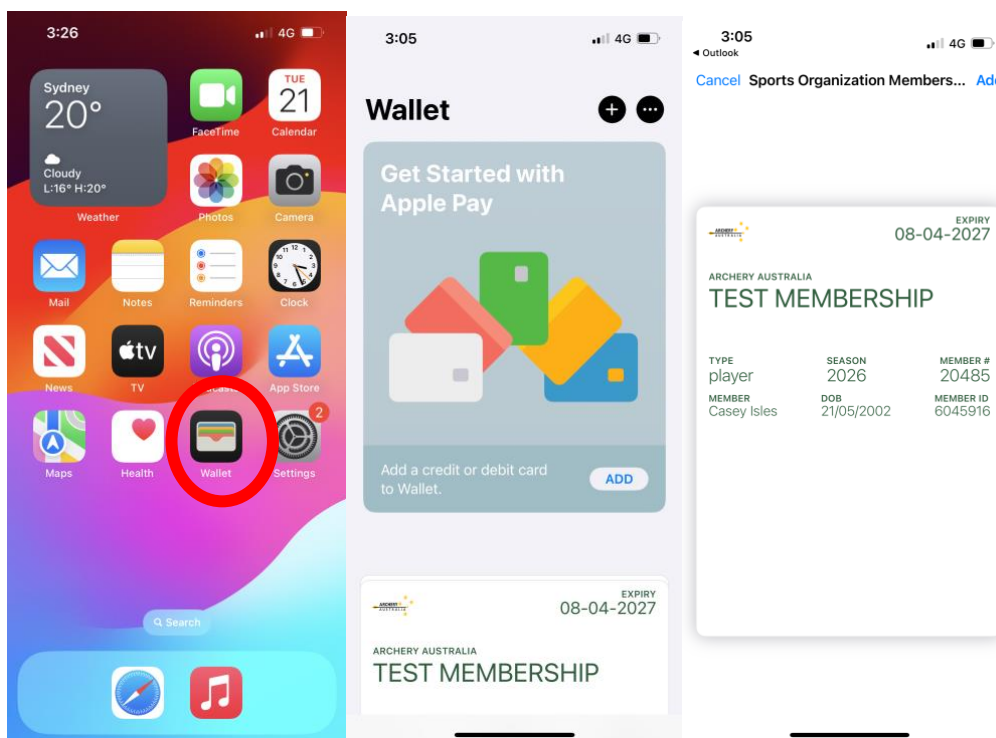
3:26
4G

Sydney
20°
Cloudy
L:16° H:20°
Weather

FaceTime

TUE
21
Calendar

Photos

Camera

Mail

Notes

Reminders

Clock

News

tv
TV

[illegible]cast

App Store

Maps

Health

Wallet

2
Settings

Search

3:05
4G

Wallet

Get Started with Apple Pay

Add a credit or debit card to Wallet.

ADD

EXPIRY
08-04-2027

ARCHERY AUSTRALIA
TEST MEMBERSHIP

3:05
◂ Outlook
4G

Cancel Sports Organization Members... Ad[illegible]

EXPIRY
08-04-2027

ARCHERY AUSTRALIA
TEST MEMBERSHIP

TYPE
player

SEASON
2026

MEMBER #
20485

MEMBER
Casey Isles

DOB
21/05/2002

MEMBER ID
6045916